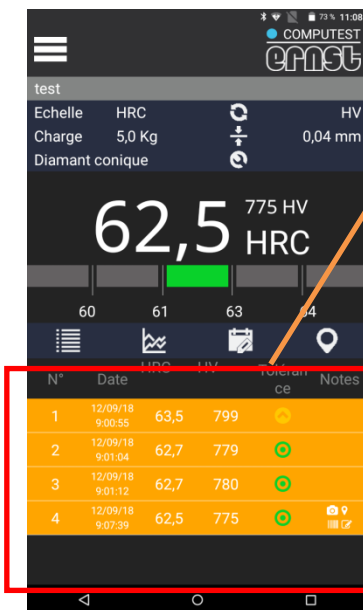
73 % 11:08
COMPUTEST
ernst

test
Echelle HRC HV
Charge 5,0 Kg 0,04 mm
Diamant conique

62,5 775 HV
HRC

60 61 63 64

| N° | Date | HRC | HV | Tolerance | Notes |
|---|---|---|---|---|---|
| 1 | 12/09/18 9:00:55 | 63,5 | 799 | | |
| 2 | 12/09/18 9:01:04 | 62,7 | 779 | | |
| 3 | 12/09/18 9:01:12 | 62,7 | 780 | | |
| 4 | 12/09/18 9:07:39 | 62,5 | 775 | | |